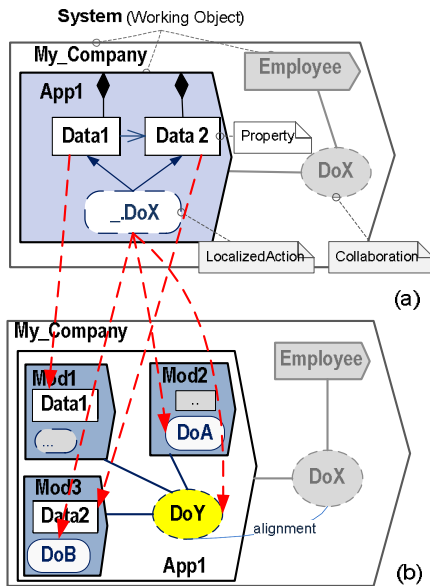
System (Working Object)

My_Company

Employee

App1

Data1

Data 2

Property

DoX

_DoX

LocalizedAction

Collaboration

(a)

My_Company

Employee

Mod1

Data1

...

Mod2

..

DoA

DoX

Mod3

Data2

DoY

DoB

alignment

App1

(b)